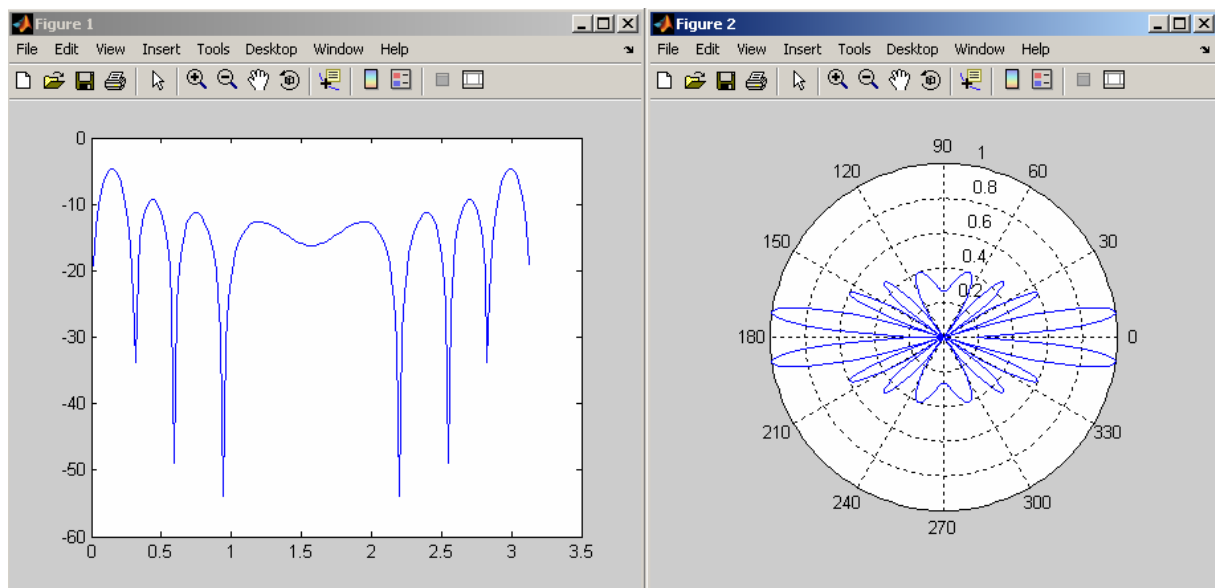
Figure 1
File Edit View Insert Tools Desktop Window Help

0
-10
-20
-30
-40
-50
-60
0 0.5 1 1.5 2 2.5 3 3.5

Figure 2
File Edit View Insert Tools Desktop Window Help

90
1
120
60
0.8
0.6
150
30
0.4
0.2
180
0
210
330
240
300
270